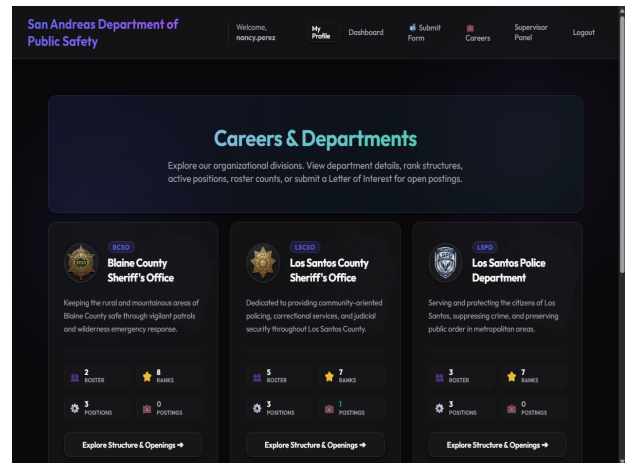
San Andreas Department of Public Safety

Welcome, nancy.perez

My Profile

Dashboard

Submit Form

Careers

Supervisor Panel

Logout

Careers & Departments

Explore our organizational divisions. View department details, rank structures, active positions, roster counts, or submit a Letter of Interest for open postings.

BCSO

Blaine County Sheriff's Office

Keeping the rural and mountainous areas of Blaine County safe through vigilant patrols and wilderness emergency response.

2 ROSTER

8 RANKS

3 POSITIONS

0 POSTINGS

Explore Structure & Openings ➜

LSCSO

Los Santos County Sheriff's Office

Dedicated to providing community-oriented policing, correctional services, and judicial security throughout Los Santos County.

5 ROSTER

7 RANKS

3 POSITIONS

1 POSTINGS

Explore Structure & Openings ➜

LSPD

Los Santos Police Department

Serving and protecting the citizens of Los Santos, suppressing crime, and preserving public order in metropolitan areas.

3 ROSTER

7 RANKS

3 POSITIONS

0 POSTINGS

Explore Structure & Openings ➜